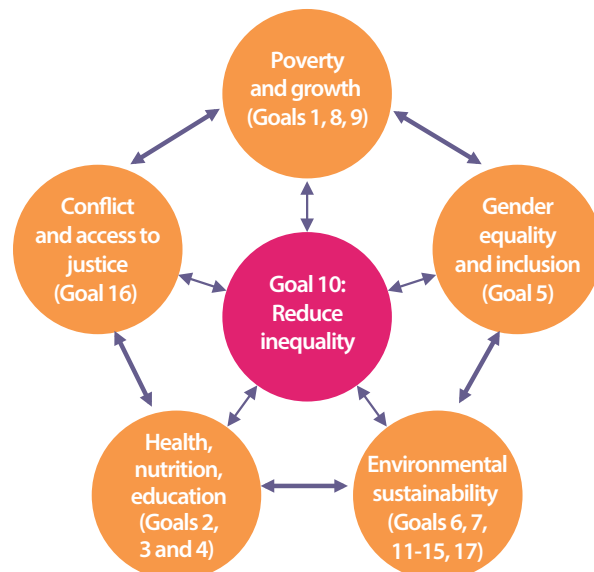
Poverty and growth (Goals 1, 8, 9)

Conflict and access to justice (Goal 16)

Gender equality and inclusion (Goal 5)

Goal 10: Reduce inequality

Health, nutrition, education (Goals 2, 3 and 4)

Environmental sustainability (Goals 6, 7, 11-15, 17)